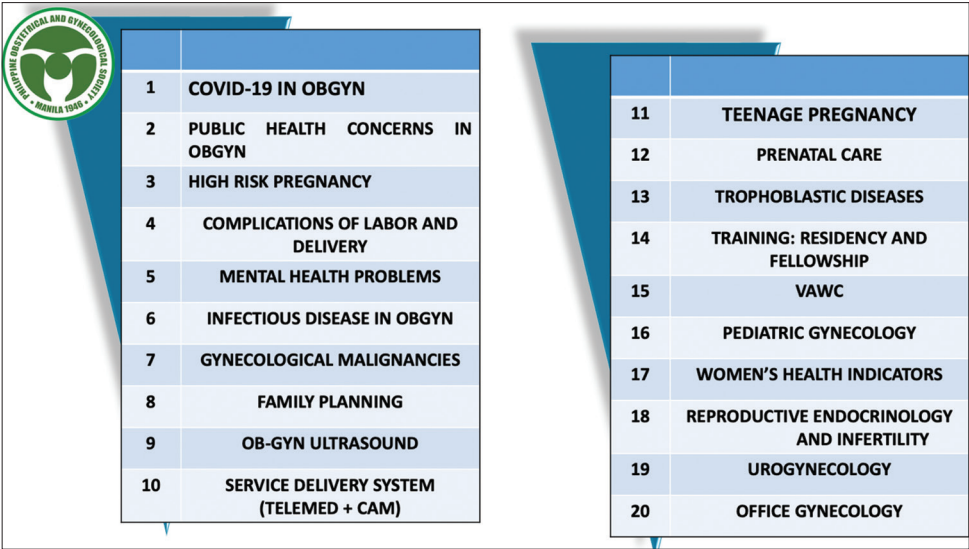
PHILIPPINE OBSTETRICAL AND GYNECOLOGICAL SOCIETY • MANILA 1946 •

| | |
|---|---|
| 1 | COVID-19 IN OBGYN |
| 2 | PUBLIC HEALTH CONCERNS IN OBGYN |
| 3 | HIGH RISK PREGNANCY |
| 4 | COMPLICATIONS OF LABOR AND DELIVERY |
| 5 | MENTAL HEALTH PROBLEMS |
| 6 | INFECTIOUS DISEASE IN OBGYN |
| 7 | GYNECOLOGICAL MALIGNANCIES |
| 8 | FAMILY PLANNING |
| 9 | OB-GYN ULTRASOUND |
| 10 | SERVICE DELIVERY SYSTEM (TELEMED + CAM) |

| | |
|---|---|
| 11 | TEENAGE PREGNANCY |
| 12 | PRENATAL CARE |
| 13 | TROPHOBLASTIC DISEASES |
| 14 | TRAINING: RESIDENCY AND FELLOWSHIP |
| 15 | VAWC |
| 16 | PEDIATRIC GYNECOLOGY |
| 17 | WOMEN'S HEALTH INDICATORS |
| 18 | REPRODUCTIVE ENDOCRINOLOGY AND INFERTILITY |
| 19 | UROGYNECOLOGY |
| 20 | OFFICE GYNECOLOGY |